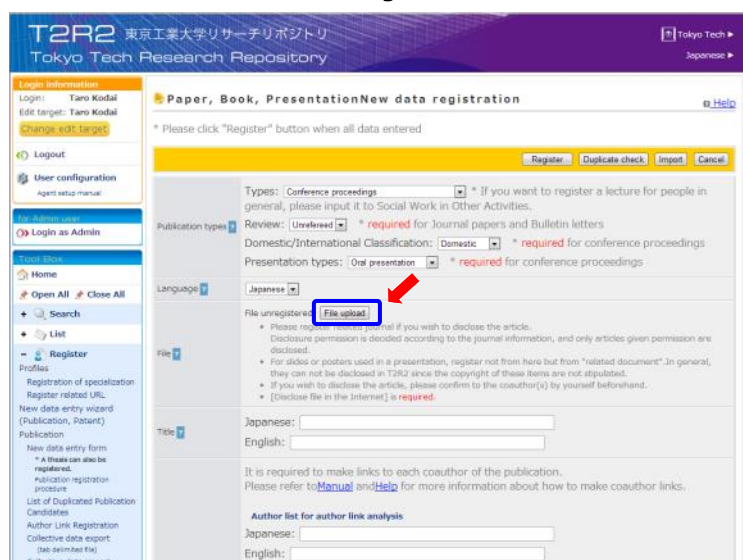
T2R2 東京工業大学リサーチリポジトリ
Tokyo Tech Research Repository

Tokyo Tech ▸
Japanese ▸

Login Information
Login: Taro Kodai
Edit target: Taro Kodai
Change edit target

Logout

User configuration
Agent setup manual

for Admin user
Login as Admin

Tool Box
Home
Open All Close All
+ Search
+ List
− Register
Profiles
Registration of specialization
Register related URL
New data entry wizard (Publication, Patent)
Publication
New data entry form
* A thesis can also be registered.
Publication registration procedure
List of Duplicated Publication Candidates
Author Link Registration
Collective data export (tab delimited file)

Paper, Book, PresentationNew data registration

Help

* Please click "Register" button when all data entered

Register | Duplicate check | Import | Cancel

| | |
|---|---|
| Publication types | Types: Conference proceedings * If you want to register a lecture for people in general, please input it to Social Work in Other Activities.<br>Review: Unrefereed * required for Journal papers and Bulletin letters<br>Domestic/International Classification: Domestic * required for conference proceedings<br>Presentation types: Oral presentation * required for conference proceedings |
| Language | Japanese |
| File | File unregistered File upload<br>• Please register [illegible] journal if you wish to disclose the article. Disclosure permission is decided according to the journal information, and only articles given permission are disclosed.<br>• For slides or posters used in a presentation, register not from here but from "related document".In general, they can not be disclosed in T2R2 since the copyright of these items are not stipulated.<br>• If you wish to disclose the article, please confirm to the coauthor(s) by yourself beforehand.<br>• [Disclose file in the Internet] is required. |
| Title | Japanese:<br>English: |
| | It is required to make links to each coauthor of the publication.<br>Please refer toManual andHelp for more information about how to make coauthor links.<br>Author list for author link analysis<br>Japanese:<br>English: |